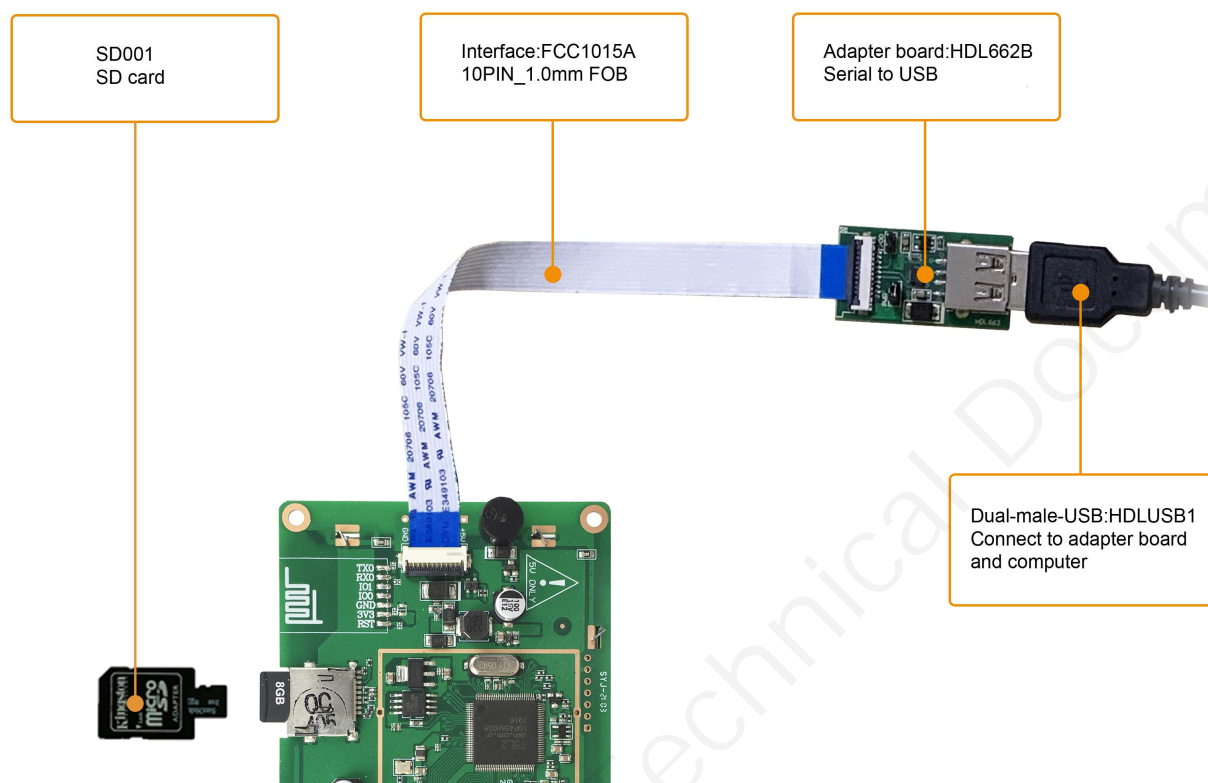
SD001
SD card

Interface:FCC1015A
10PIN_1.0mm FOB

Adapter board:HDL662B
Serial to USB

Dual-male-USB:HDLUSB1
Connect to adapter board and computer

TXO
RXO
IO1
IO0
GND
3V3
RST

5V ONLY

8GB

Kingston
microSD

AWM 20706 105C 60V VW-1

Technical Doc